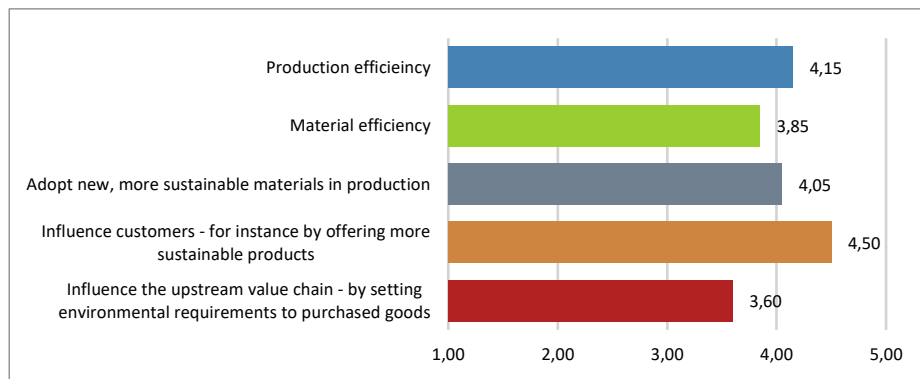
Production efficieincy
4,15

Material efficiency
3,85

Adopt new, more sustainable materials in production
4,05

Influence customers - for instance by offering more sustainable products
4,50

Influence the upstream value chain - by setting environmental requirements to purchased goods
3,60

1,00
2,00
3,00
4,00
5,00